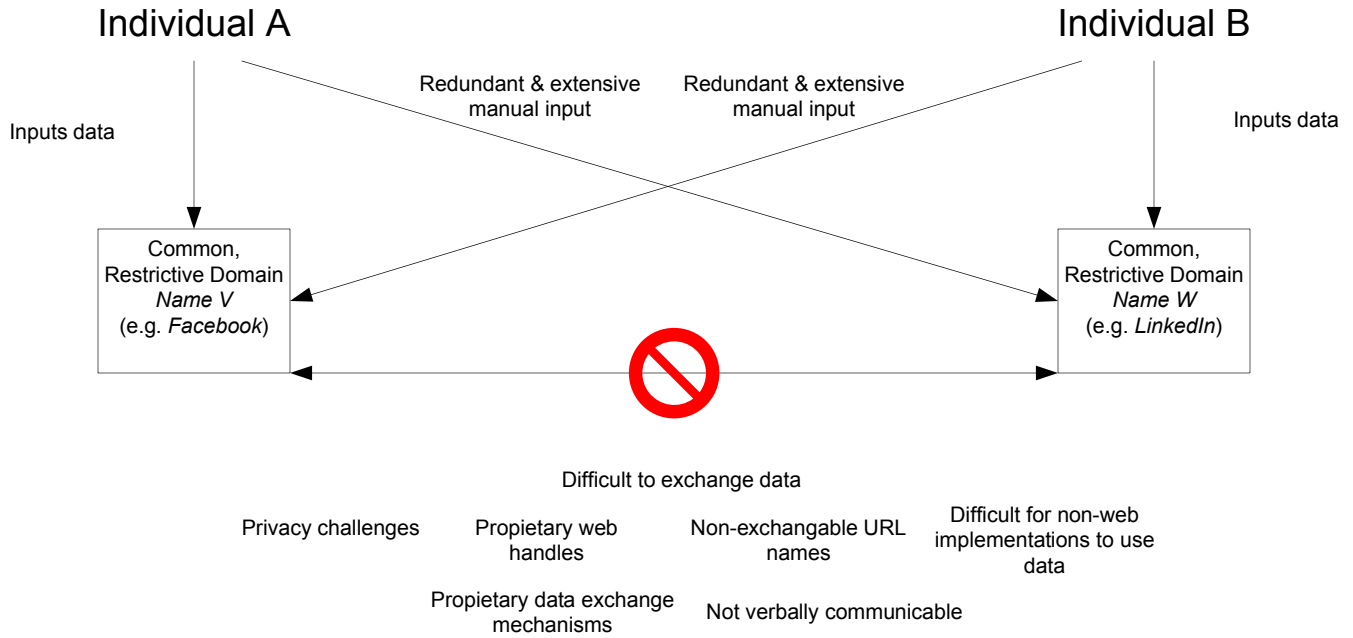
Individual A

Individual B

Inputs data

Redundant & extensive manual input

Redundant & extensive manual input

Inputs data

Common, Restrictive Domain *Name V* (e.g. *Facebook*)

Common, Restrictive Domain *Name W* (e.g. *LinkedIn*)

Difficult to exchange data

Privacy challenges

Propietary web handles

Non-exchangable URL names

Difficult for non-web implementations to use data

Propietary data exchange mechanisms

Not verbally communicable